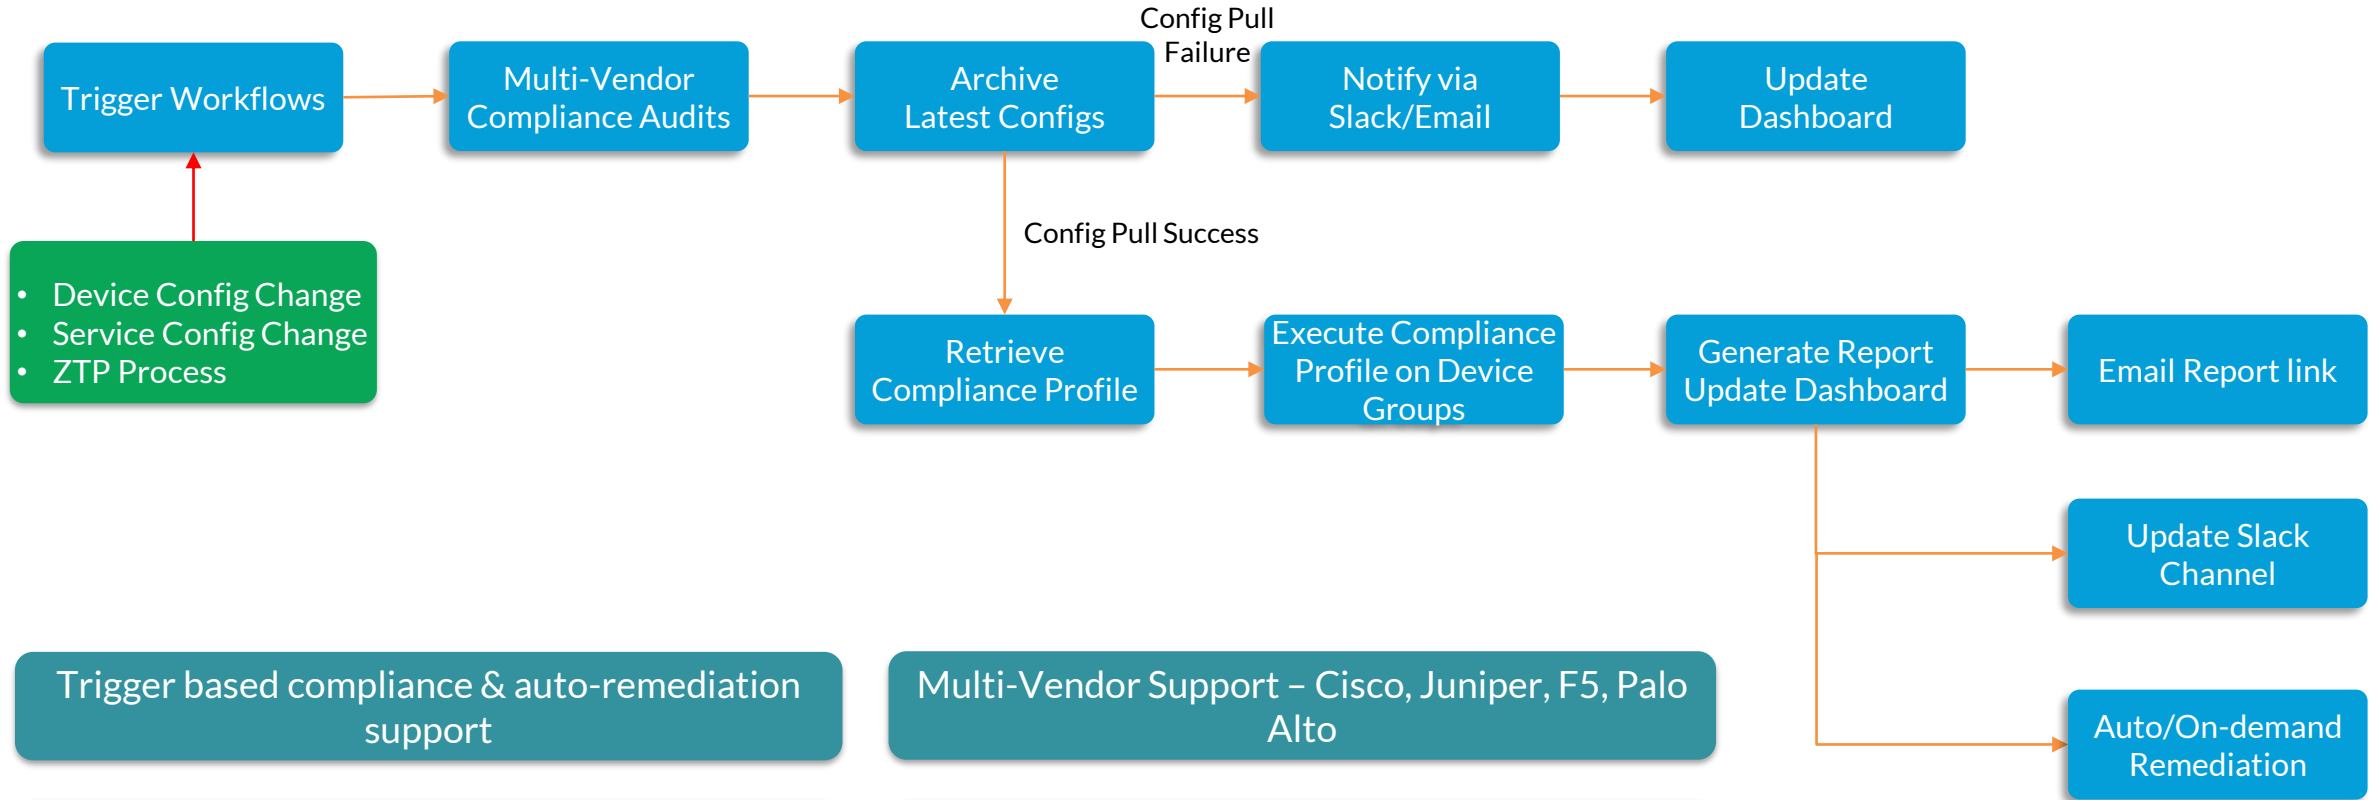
Trigger Workflows

Multi-Vendor Compliance Audits

Archive Latest Configs

Config Pull Failure

Notify via Slack/Email

Update Dashboard

- Device Config Change
- Service Config Change
- ZTP Process

Config Pull Success

Retrieve Compliance Profile

Execute Compliance Profile on Device Groups

Generate Report Update Dashboard

Email Report link

Update Slack Channel

Auto/On-demand Remediation

Trigger based compliance & auto-remediation support

Multi-Vendor Support – Cisco, Juniper, F5, Palo Alto